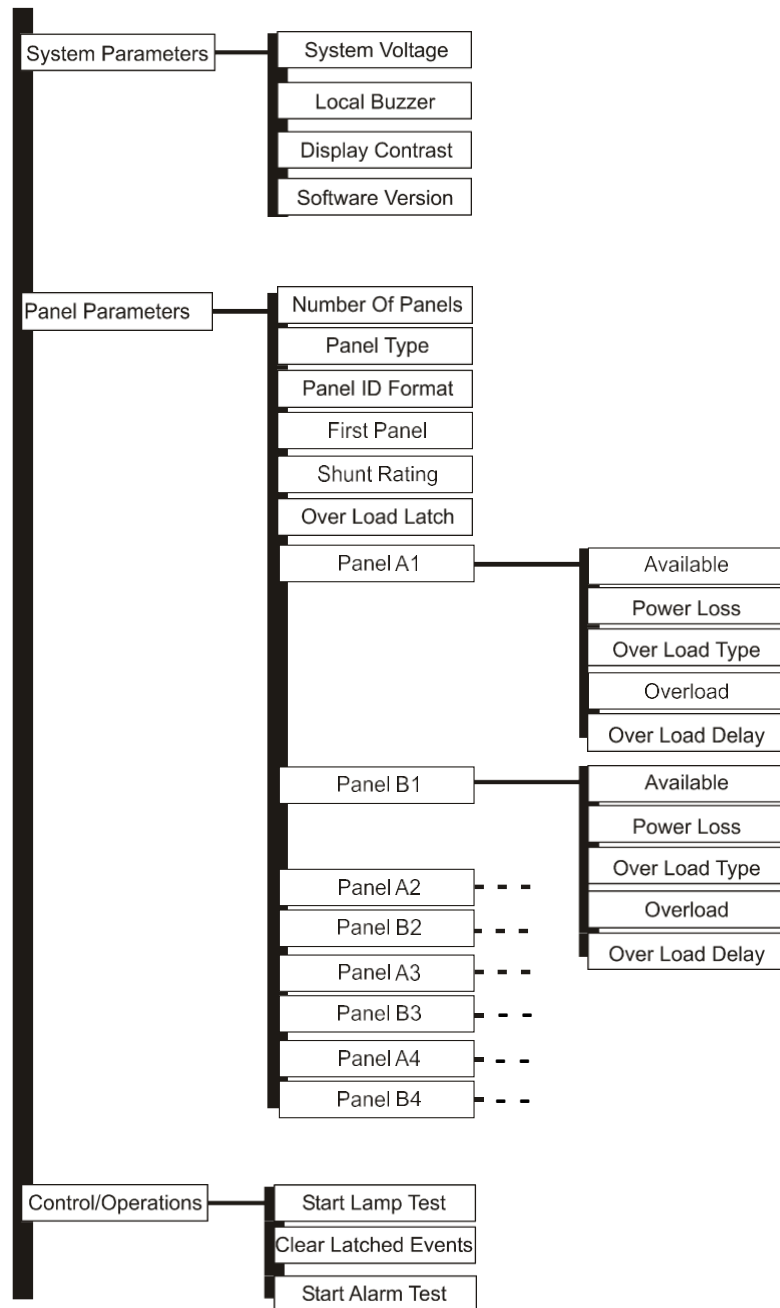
System Parameters
System Voltage
Local Buzzer
Display Contrast
Software Version

Panel Parameters
Number Of Panels
Panel Type
Panel ID Format
First Panel
Shunt Rating
Over Load Latch
Panel A1
Available
Power Loss
Over Load Type
Overload
Over Load Delay
Panel B1
Available
Power Loss
Over Load Type
Overload
Over Load Delay
Panel A2
Panel B2
Panel A3
Panel B3
Panel A4
Panel B4

Control/Operations
Start Lamp Test
Clear Latched Events
Start Alarm Test